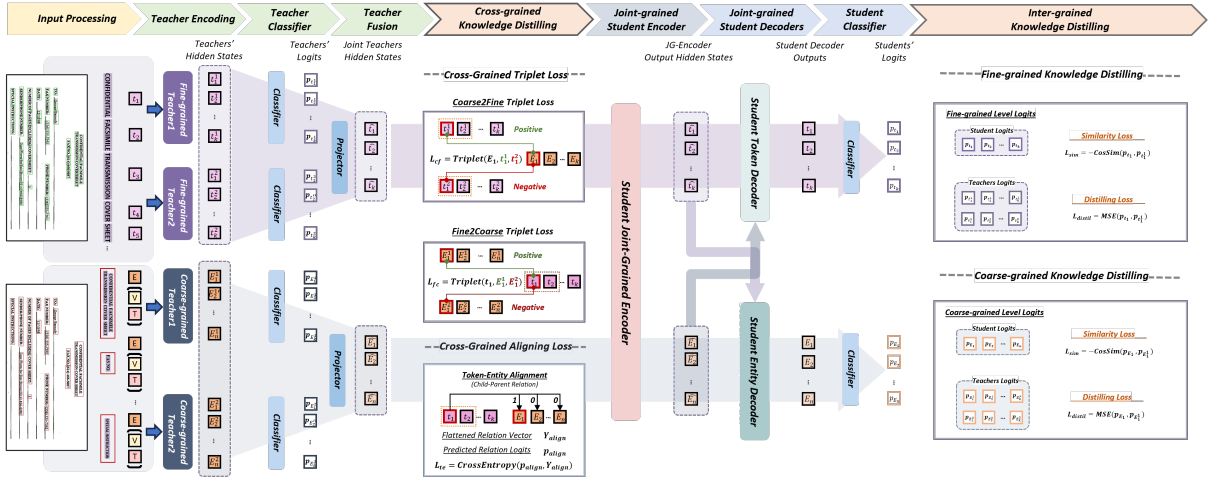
Input Processing
Teacher Encoding
Teacher Classifier
Teacher Fusion
Cross-grained Knowledge Distilling
Joint-grained Student Encoder
Joint-grained Student Decoders
Student Classifier
Inter-grained Knowledge Distilling

Teachers' Hidden States
Teachers' Logits
Joint Teachers Hidden States
JG-Encoder Output Hidden States
Student Decoder Outputs
Students' Logits

CONFIDENTIAL FACSIMILE TRANSMISSION COVER SHEET

Fine-grained Teacher1
Fine-grained Teacher2
Coarse-grained Teacher1
Coarse-grained Teacher2

Classifier
Classifier
Classifier
Classifier
Projector
Projector

Cross-Grained Triplet Loss
Coarse2Fine Triplet Loss
Positive
$L_{cf} = Triplet(E_1, t_1^1, t_1^2)$
Negative

Fine2Coarse Triplet Loss
Positive
$L_{fc} = Triplet(t_1, E_1^1, E_1^2)$
Negative

Cross-Grained Aligning Loss
Token-Entity Alignment
(Child-Parent Relation)
1 0 0
Flattened Relation Vector $Y_{align}$
Predicted Relation Logits $p_{align}$
$L_{te} = CrossEntropy(p_{align}, Y_{align})$

Student Joint-Grained Encoder
Student Token Decoder
Student Entity Decoder
Classifier
Classifier

Fine-grained Knowledge Distilling
Fine-grained Level Logits
Student Logits
Similarity Loss
$L_{sim} = -CosSim(p_{t_1}, p_{t_1^*})$
Teachers Logits
Distilling Loss
$L_{distil} = MSE(p_{t_1}, p_{t_1^*})$

Coarse-grained Knowledge Distilling
Coarse-grained Level Logits
Student Logits
Similarity Loss
$L_{sim} = -CosSim(p_{E_1}, p_{E_1^*})$
Teachers Logits
Distilling Loss
$L_{distil} = MSE(p_{E_1}, p_{E_1^*})$